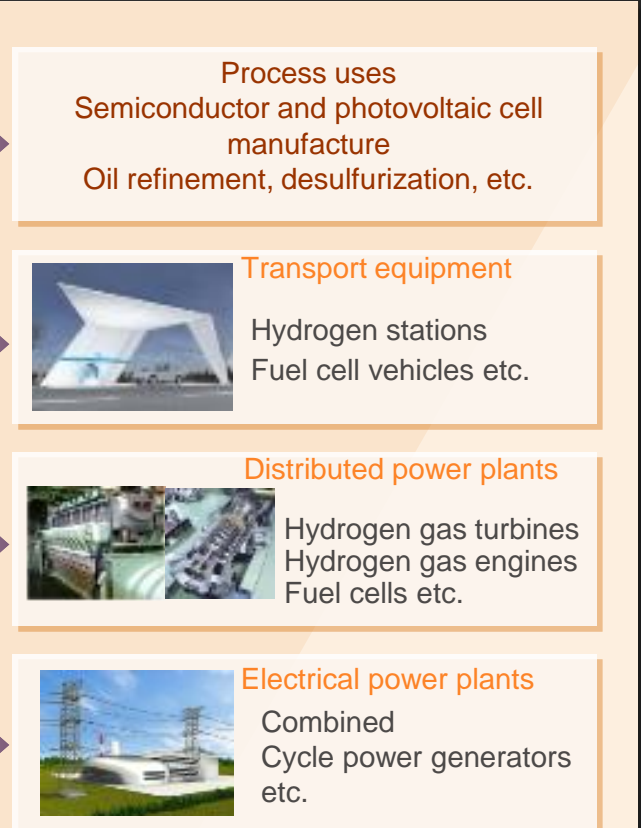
Process uses
Semiconductor and photovoltaic cell manufacture
Oil refinement, desulfurization, etc.

Transport equipment

Hydrogen stations
Fuel cell vehicles etc.

Distributed power plants

Hydrogen gas turbines
Hydrogen gas engines
Fuel cells etc.

Electrical power plants

Combined
Cycle power generators
etc.